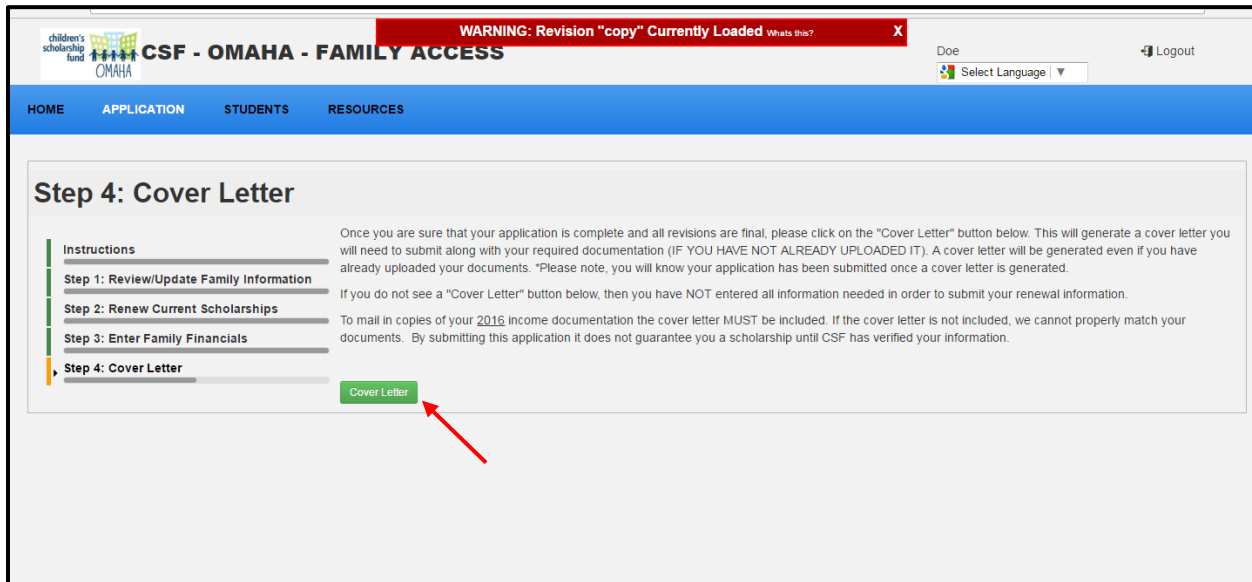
children's scholarship fund OMAHA

WARNING: Revision "copy" Currently Loaded Whats this? X

CSF - OMAHA - FAMILY ACCESS

Doe

Logout

Select Language ▼

HOME APPLICATION STUDENTS RESOURCES

Step 4: Cover Letter

Instructions

Step 1: Review/Update Family Information

Step 2: Renew Current Scholarships

Step 3: Enter Family Financials

Step 4: Cover Letter

Once you are sure that your application is complete and all revisions are final, please click on the "Cover Letter" button below. This will generate a cover letter you will need to submit along with your required documentation (IF YOU HAVE NOT ALREADY UPLOADED IT). A cover letter will be generated even if you have already uploaded your documents. *Please note, you will know your application has been submitted once a cover letter is generated.

If you do not see a "Cover Letter" button below, then you have NOT entered all information needed in order to submit your renewal information.

To mail in copies of your 2016 income documentation the cover letter MUST be included. If the cover letter is not included, we cannot properly match your documents. By submitting this application it does not guarantee you a scholarship until CSF has verified your information.

Cover Letter